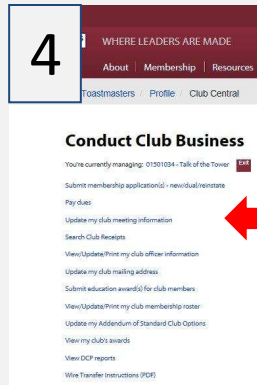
4

WHERE LEADERS ARE MADE

About | Membership | Resources

Toastmasters / Profile / Club Central

Conduct Club Business

You're currently managing: 01501034 - Talk of the Tower Exit

Submit membership application(s) - new/dual/reinstate

Pay dues

Update my club meeting information

Search Club Receipts

View/Update/Print my club officer information

Update my club mailing address

Submit education award(s) for club members

View/Update/Print my club membership roster

Update my Addendum of Standard Club Options

View my club's awards

View DCP reports

Wire Transfer Instructions (PDF)